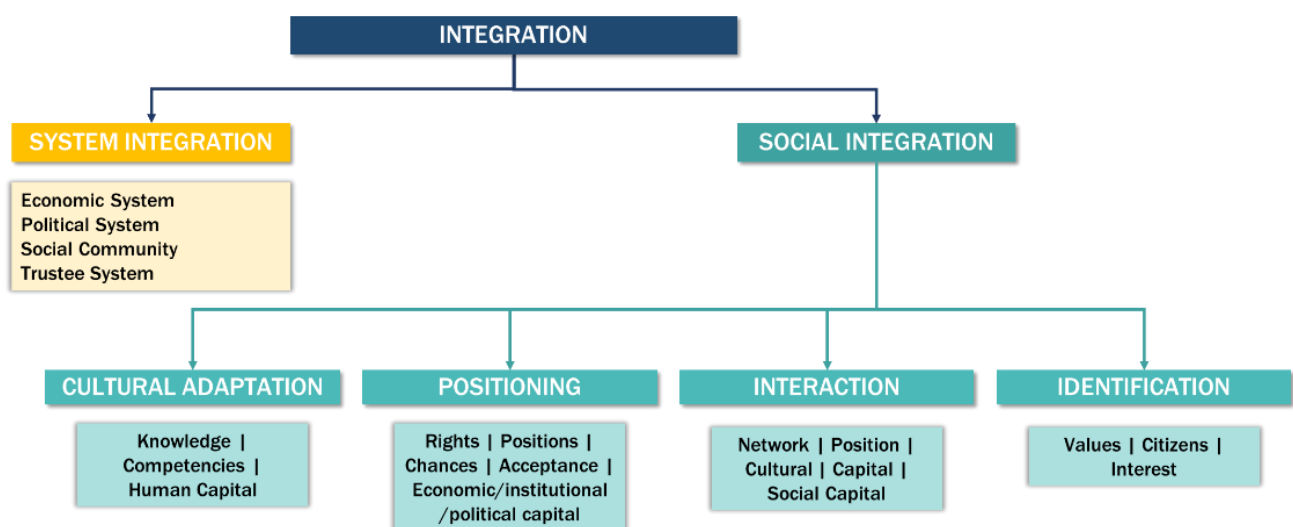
INTEGRATION

SYSTEM INTEGRATION

Economic System
Political System
Social Community
Trustee System

SOCIAL INTEGRATION

CULTURAL ADAPTATION

Knowledge | Competencies | Human Capital

POSITIONING

Rights | Positions | Chances | Acceptance | Economic/institutional /political capital

INTERACTION

Network | Position | Cultural | Capital | Social Capital

IDENTIFICATION

Values | Citizens | Interest